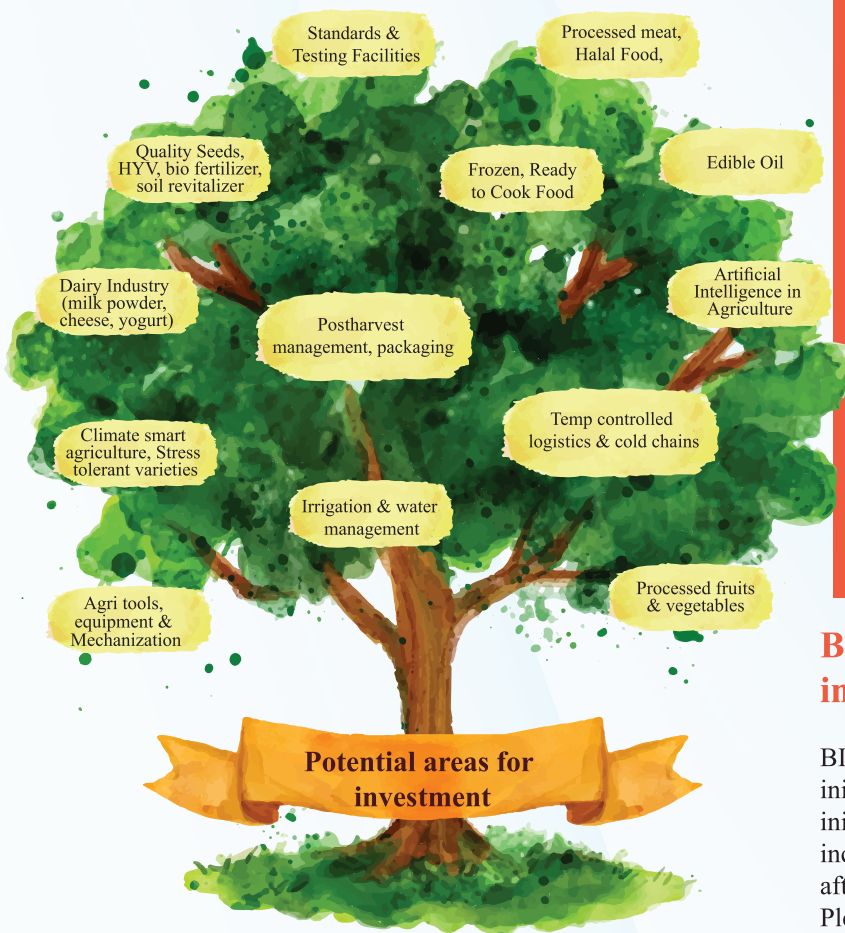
Standards & Testing Facilities

Processed meat, Halal Food,

Quality Seeds, HYV, bio fertilizer, soil revitalizer

Frozen, Ready to Cook Food

Edible Oil

Dairy Industry (milk powder, cheese, yogurt)

Postharvest management, packaging

Artificial Intelligence in Agriculture

Climate smart agriculture, Stress tolerant varieties

Temp controlled logistics & cold chains

Irrigation & water management

Agri tools, equipment & Mechanization

Processed fruits & vegetables

Potential areas for investment

B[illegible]
in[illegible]

BI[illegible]
ini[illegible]
ini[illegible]
inc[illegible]
aft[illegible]
Ple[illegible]